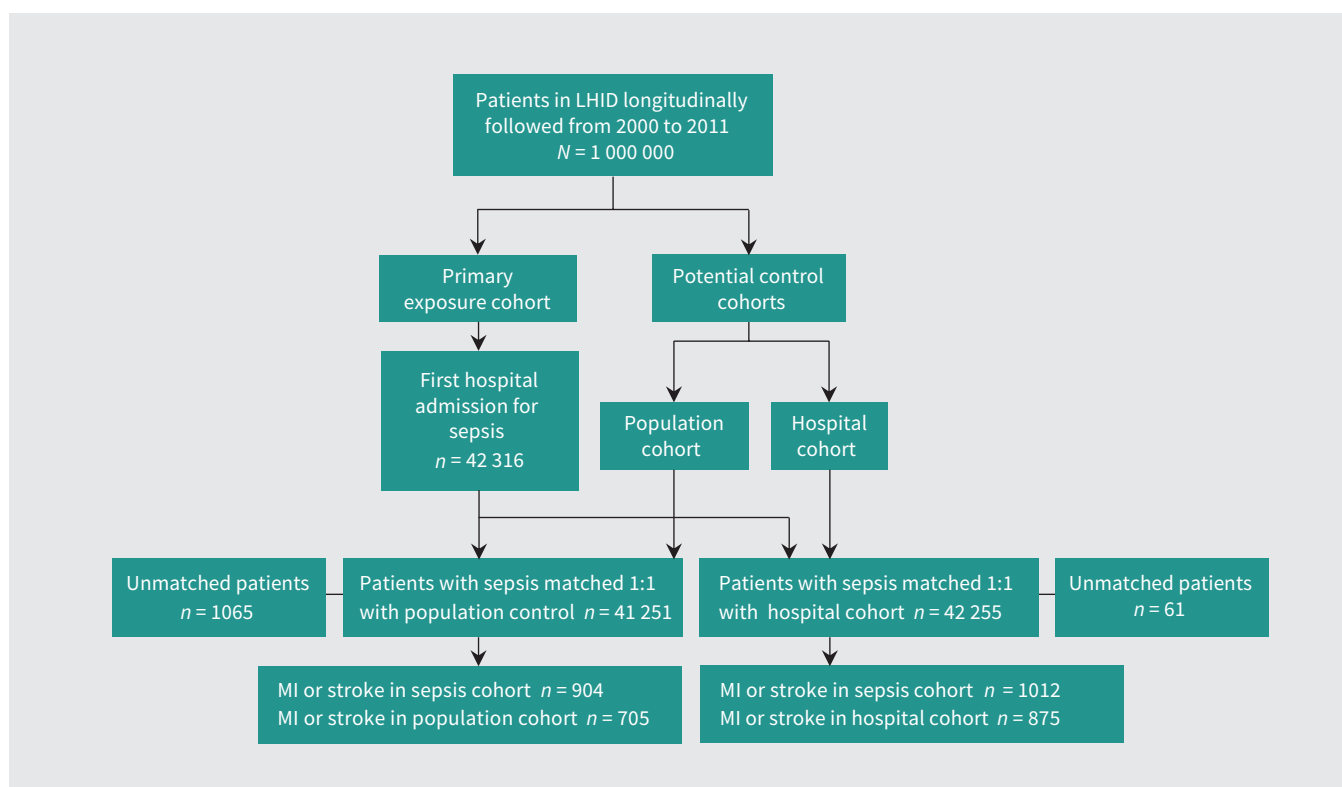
Patients in LHID longitudinally followed from 2000 to 2011
$N$ = 1 000 000

Primary exposure cohort

Potential control cohorts

First hospital admission for sepsis
$n$ = 42 316

Population cohort

Hospital cohort

Unmatched patients
$n$ = 1065

Patients with sepsis matched 1:1 with population control $n$ = 41 251

Patients with sepsis matched 1:1 with hospital cohort $n$ = 42 255

Unmatched patients
$n$ = 61

MI or stroke in sepsis cohort $n$ = 904
MI or stroke in population cohort $n$ = 705

MI or stroke in sepsis cohort $n$ = 1012
MI or stroke in hospital cohort $n$ = 875